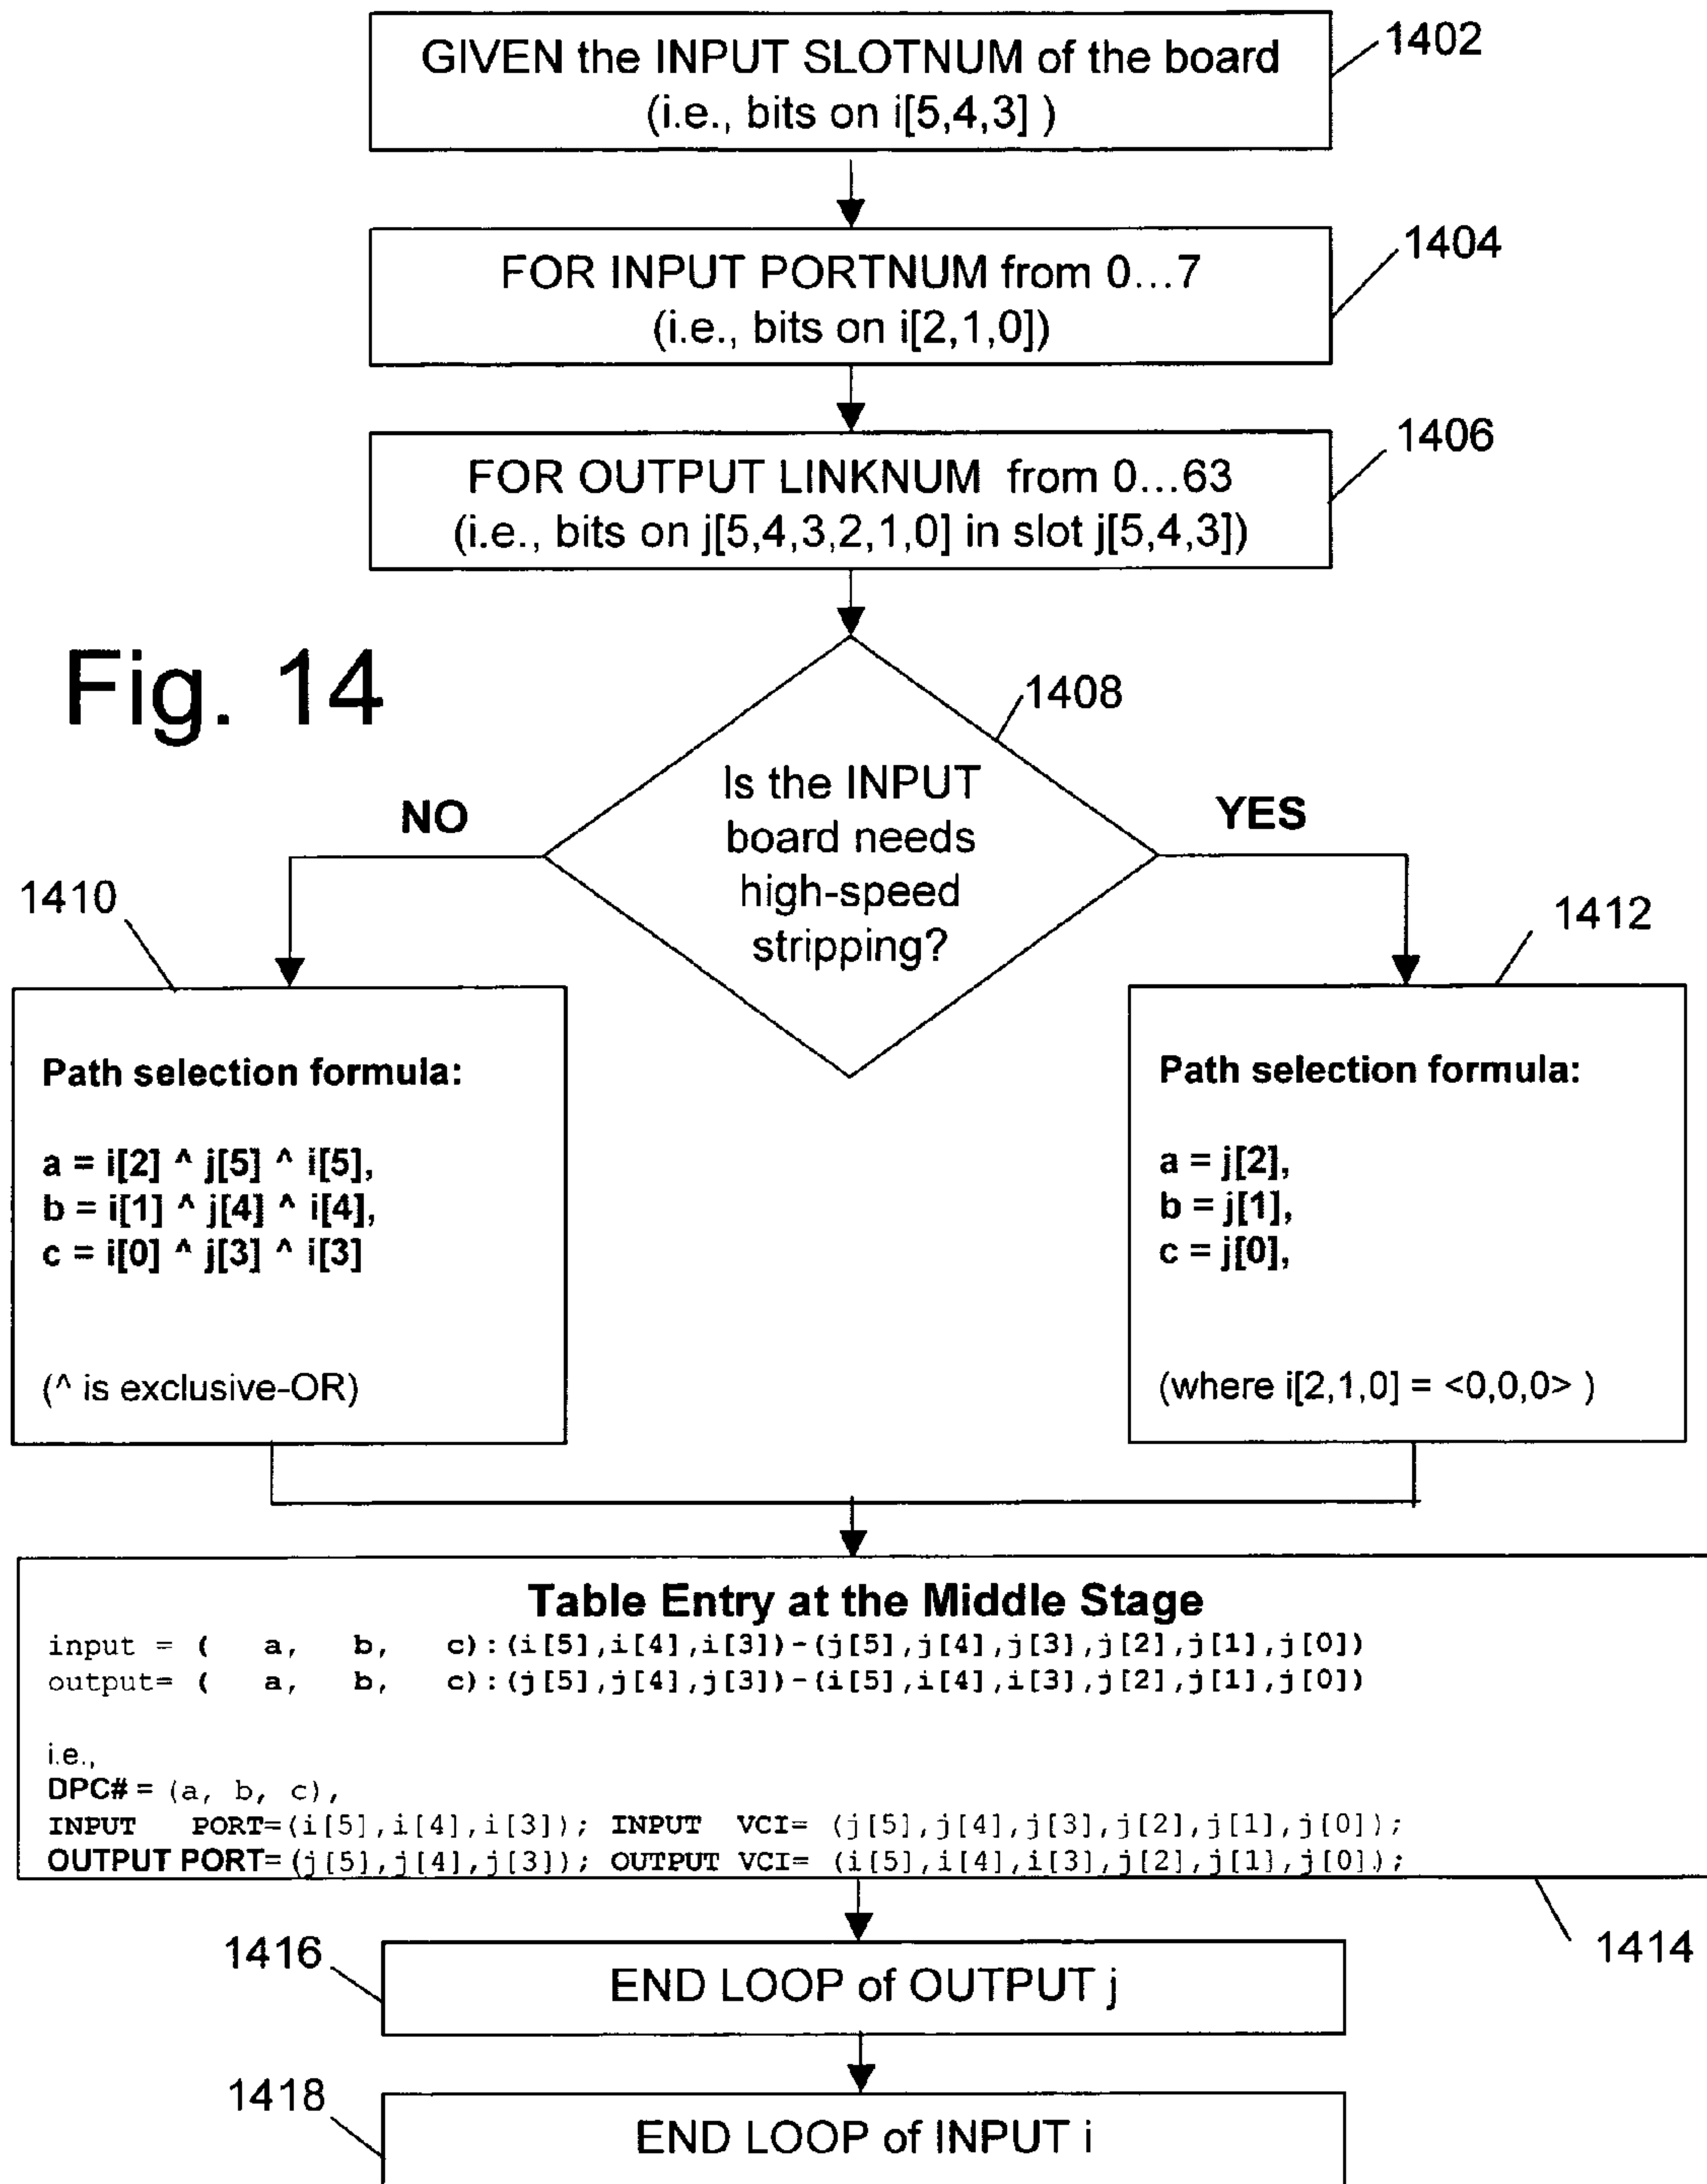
GIVEN the INPUT SLOTNUM of the board (i.e., bits on i[5,4,3] )

1402

FOR INPUT PORTNUM from 0...7 (i.e., bits on i[2,1,0])

1404

FOR OUTPUT LINKNUM from 0...63 (i.e., bits on j[5,4,3,2,1,0] in slot j[5,4,3])

1406

Fig. 14

1408

Is the INPUT board needs high-speed stripping?

NO

YES

1410

1412

Path selection formula:

a = i[2] ^ j[5] ^ i[5],
b = i[1] ^ j[4] ^ i[4],
c = i[0] ^ j[3] ^ i[3]

(^ is exclusive-OR)

Path selection formula:

a = j[2],
b = j[1],
c = j[0],

(where i[2,1,0] = <0,0,0> )

Table Entry at the Middle Stage

input = ( a, b, c):(i[5],i[4],i[3])-(j[5],j[4],j[3],j[2],j[1],j[0])
output= ( a, b, c):(j[5],j[4],j[3])-(i[5],i[4],i[3],j[2],j[1],j[0])

i.e.,
DPC# = (a, b, c),
INPUT PORT=(i[5],i[4],i[3]); INPUT VCI= (j[5],j[4],j[3],j[2],j[1],j[0]);
OUTPUT PORT=(j[5],j[4],j[3]); OUTPUT VCI= (i[5],i[4],i[3],j[2],j[1],j[0]);

1414

1416

END LOOP of OUTPUT j

1418

END LOOP of INPUT i